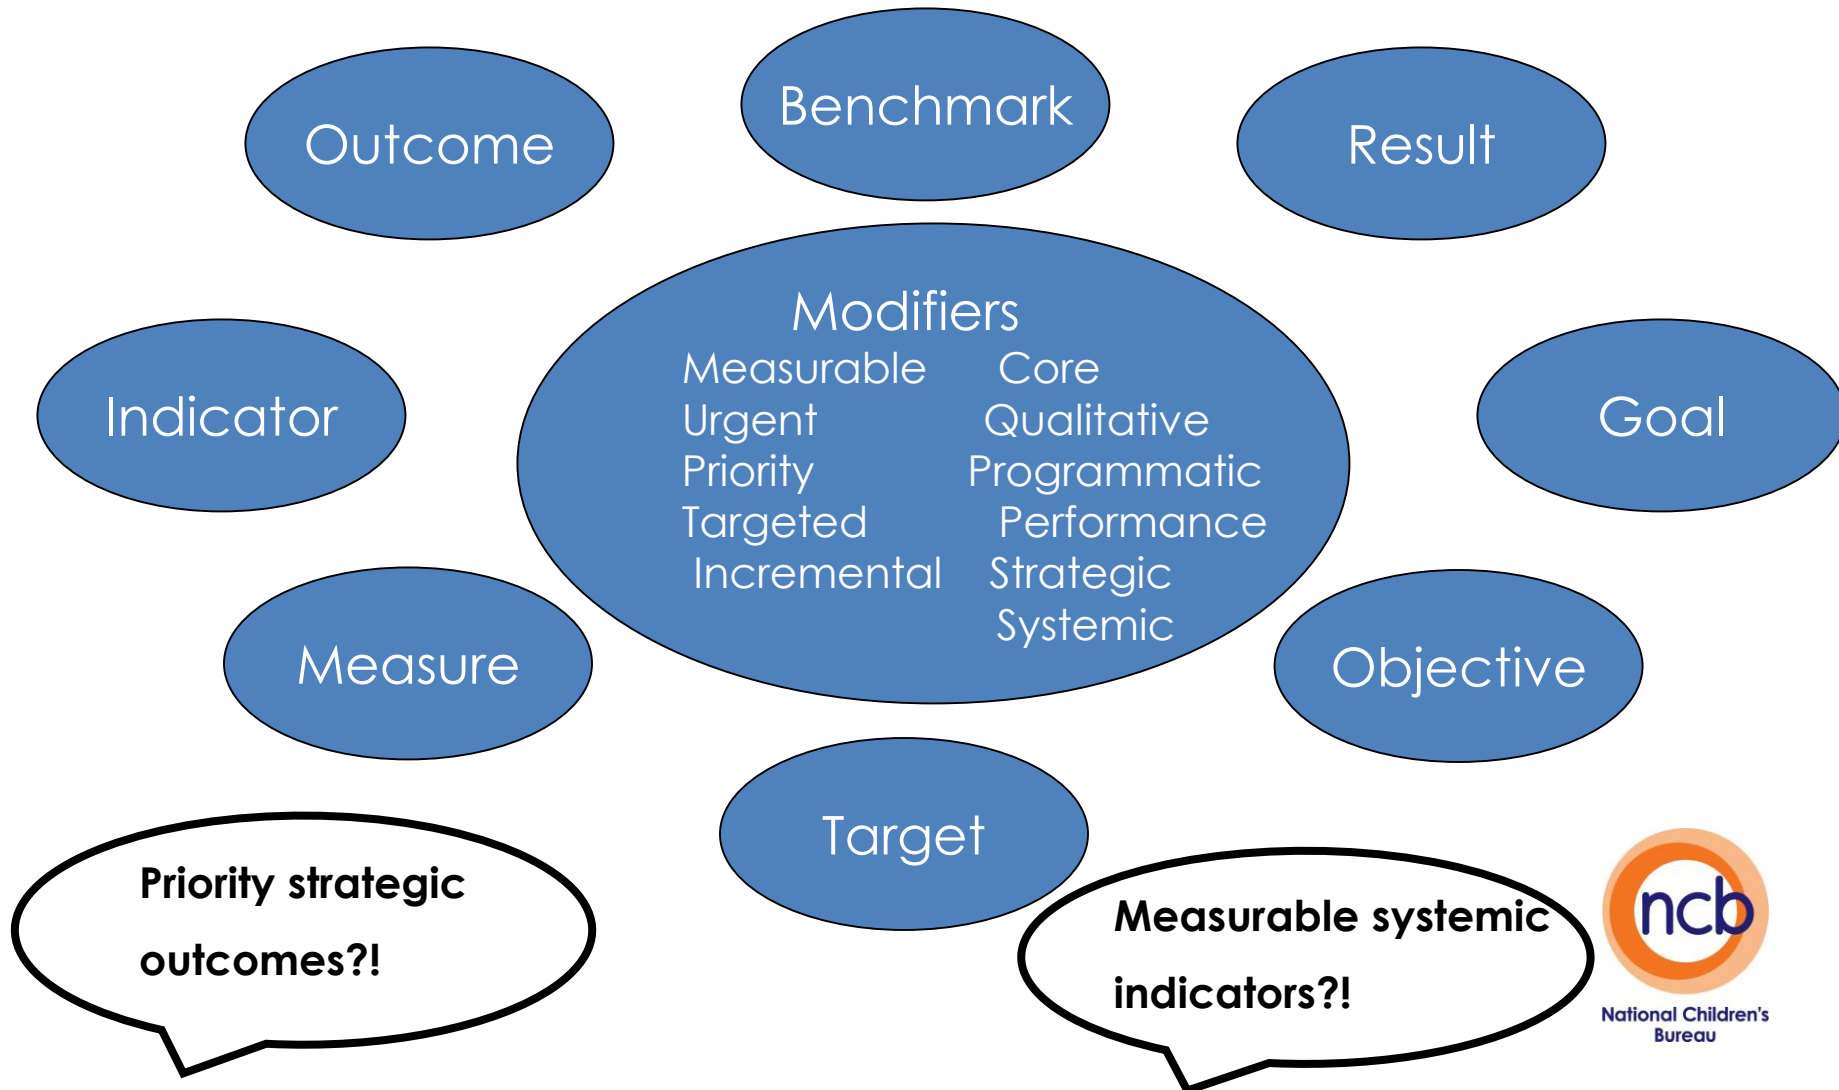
Outcome

Benchmark

Result

Modifiers
Measurable Core
Urgent Qualitative
Priority Programmatic
Targeted Performance
Incremental Strategic
Systemic

Indicator

Goal

Measure

Objective

Target

Priority strategic outcomes?!

Measurable systemic indicators?!

ncb
National Children's Bureau